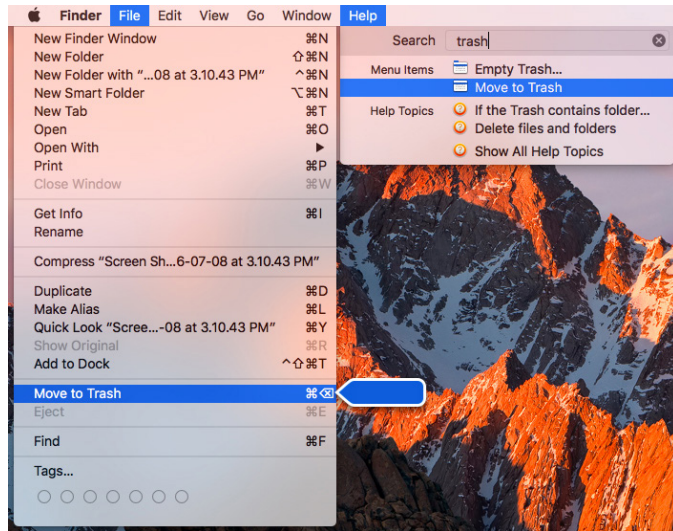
Finder File Edit View Go Window Help

New Finder Window ⌘N
New Folder ⇧⌘N
New Folder with "...08 at 3.10.43 PM" ^⌘N
New Smart Folder ⌥⌘N
New Tab ⌘T
Open ⌘O
Open With ▸
Print ⌘P
Close Window ⌘W

Get Info ⌘I
Rename

Compress "Screen Sh...6-07-08 at 3.10.43 PM"

Duplicate ⌘D
Make Alias ⌘L
Quick Look "Scree...-08 at 3.10.43 PM" ⌘Y
Show Original ⌘R
Add to Dock ^⇧⌘T

Move to Trash ⌘⌫
Eject ⌘E

Find ⌘F

Tags...

Search trash

Menu Items Empty Trash...
Move to Trash

Help Topics If the Trash contains folder...
Delete files and folders

Show All Help Topics